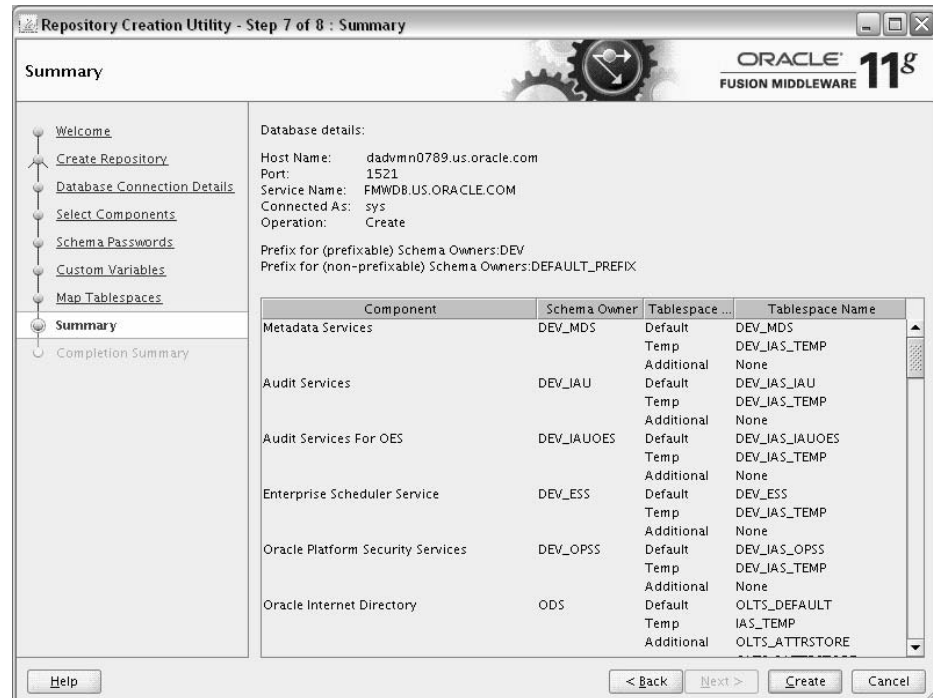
Repository Creation Utility - Step 7 of 8 : Summary

Summary

ORACLE FUSION MIDDLEWARE 11g

Welcome
Create Repository
Database Connection Details
Select Components
Schema Passwords
Custom Variables
Map Tablespaces
Summary
Completion Summary

Database details:

Host Name: dadvmn0789.us.oracle.com
Port: 1521
Service Name: FMWDB.US.ORACLE.COM
Connected As: sys
Operation: Create

Prefix for (prefixable) Schema Owners:DEV
Prefix for (non-prefixable) Schema Owners:DEFAULT_PREFIX

| Component | Schema Owner | Tablespace ... | Tablespace Name |
|---|---|---|---|
| Metadata Services | DEV_MDS | Default | DEV_MDS |
| | | Temp | DEV_IAS_TEMP |
| | | Additional | None |
| Audit Services | DEV_IAU | Default | DEV_IAS_IAU |
| | | Temp | DEV_IAS_TEMP |
| | | Additional | None |
| Audit Services For OES | DEV_IAUOES | Default | DEV_IAS_IAUOES |
| | | Temp | DEV_IAS_TEMP |
| | | Additional | None |
| Enterprise Scheduler Service | DEV_ESS | Default | DEV_ESS |
| | | Temp | DEV_IAS_TEMP |
| | | Additional | None |
| Oracle Platform Security Services | DEV_OPSS | Default | DEV_IAS_OPSS |
| | | Temp | DEV_IAS_TEMP |
| | | Additional | None |
| Oracle Internet Directory | ODS | Default | OLTS_DEFAULT |
| | | Temp | IAS_TEMP |
| | | Additional | OLTS_ATTRSTORE |

Help
< Back Next > Create Cancel